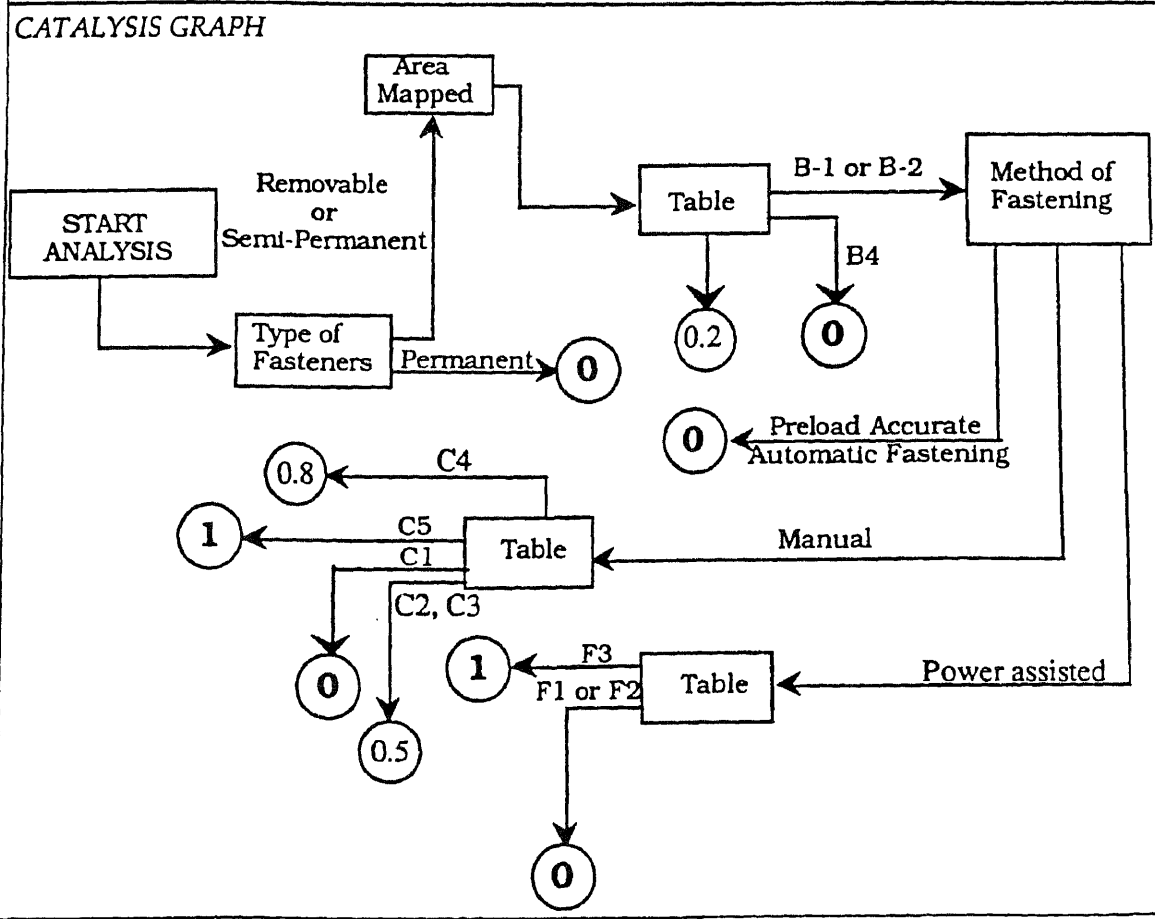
CATALYSIS GRAPH

Area Mapped

Removable or Semi-Permanent

START ANALYSIS

Table

B-1 or B-2

Method of Fastening

B4

0.2

0

Type of Fasteners

Permanent

0

0

Preload Accurate Automatic Fastening

0.8

C4

1

C5

Table

Manual

C1

C2, C3

0

1

F3

Table

Power assisted

F1 or F2

0.5

0